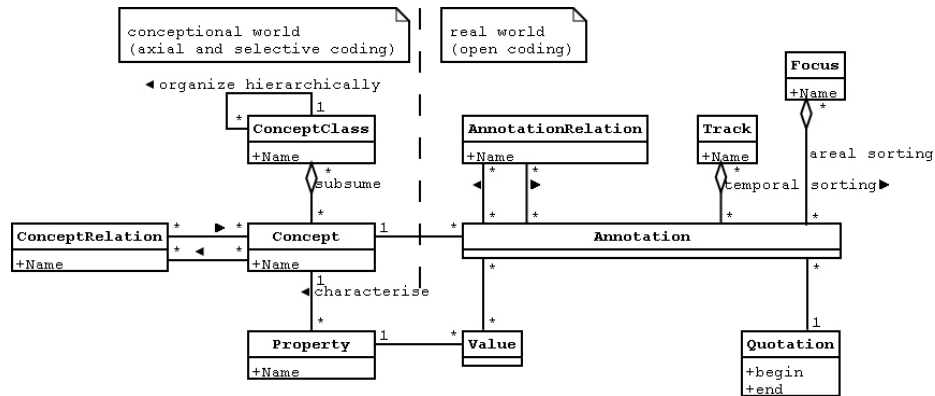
conceptional world
(axial and selective coding)

real world
(open coding)

◀ organize hierarchically

1

*

ConceptClass

+Name

*

subsume

*

AnnotationRelation

+Name

*

*

◀

▶

*

*

Track

+Name

*

temporal

*

Focus

+Name

*

areal sorting

sorting▶

*

ConceptRelation

+Name

*

*

▶

◀

*

*

Concept

+Name

1

*

Annotation

1

◀characterise

*

*

*

*

Property

+Name

1

*

Value

1

Quotation

+begin
+end